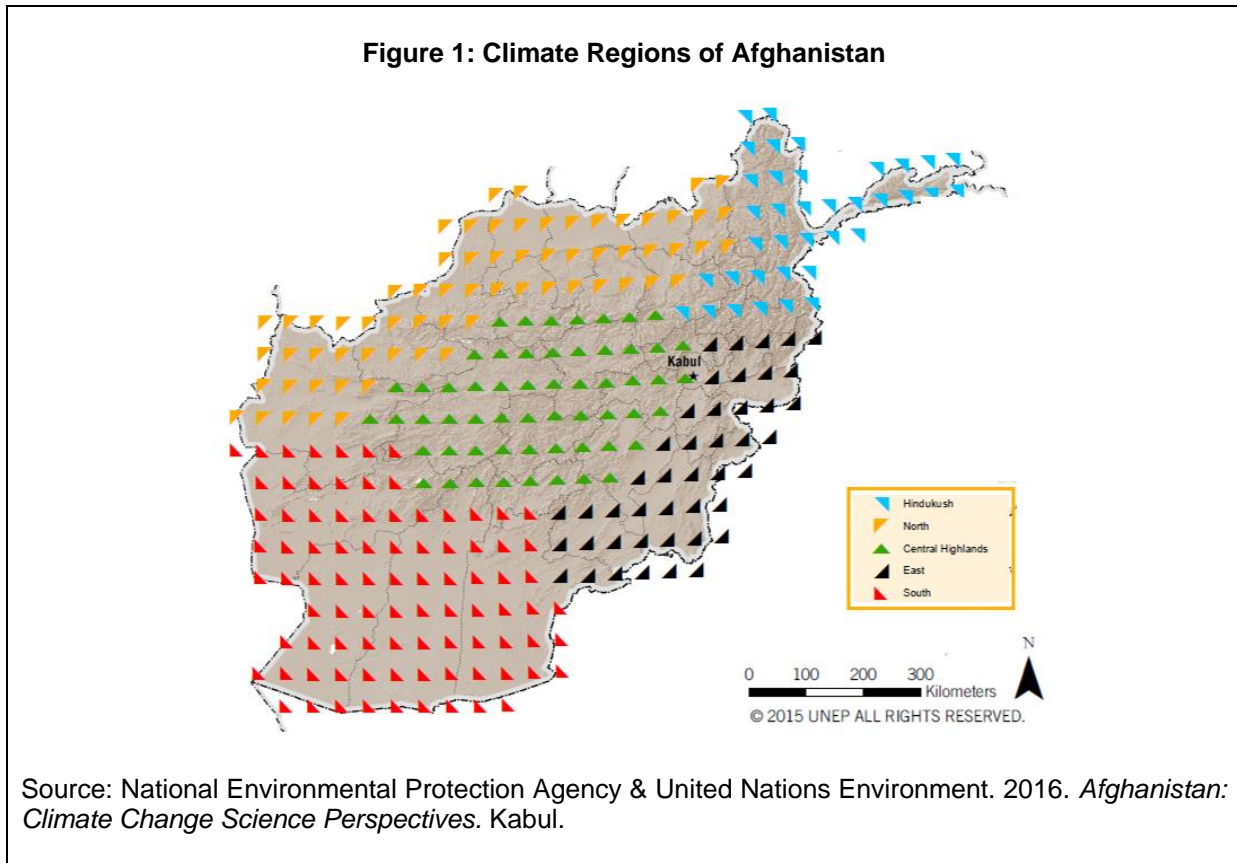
Figure 1: Climate Regions of Afghanistan

Kabul

Hindukush
North
Central Highlands
East
South

N

0 100 200 300
Kilometers

© 2015 UNEP ALL RIGHTS RESERVED.

Source: National Environmental Protection Agency & United Nations Environment. 2016. *Afghanistan: Climate Change Science Perspectives.* Kabul.